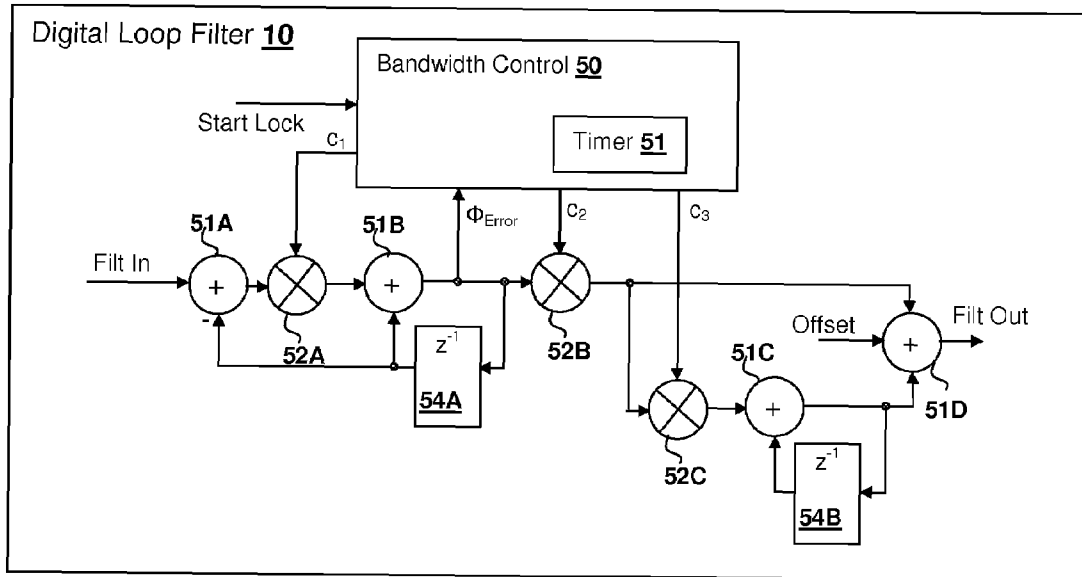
Digital Loop Filter 10

Bandwidth Control 50

Start Lock

Timer 51

$c_1$

$c_2$

$c_3$

$\Phi_{Error}$

51A

51B

Filt In

+

-

+

52A

$z^{-1}$

54A

52B

Offset

Filt Out

+

51C

+

51D

52C

$z^{-1}$

54B